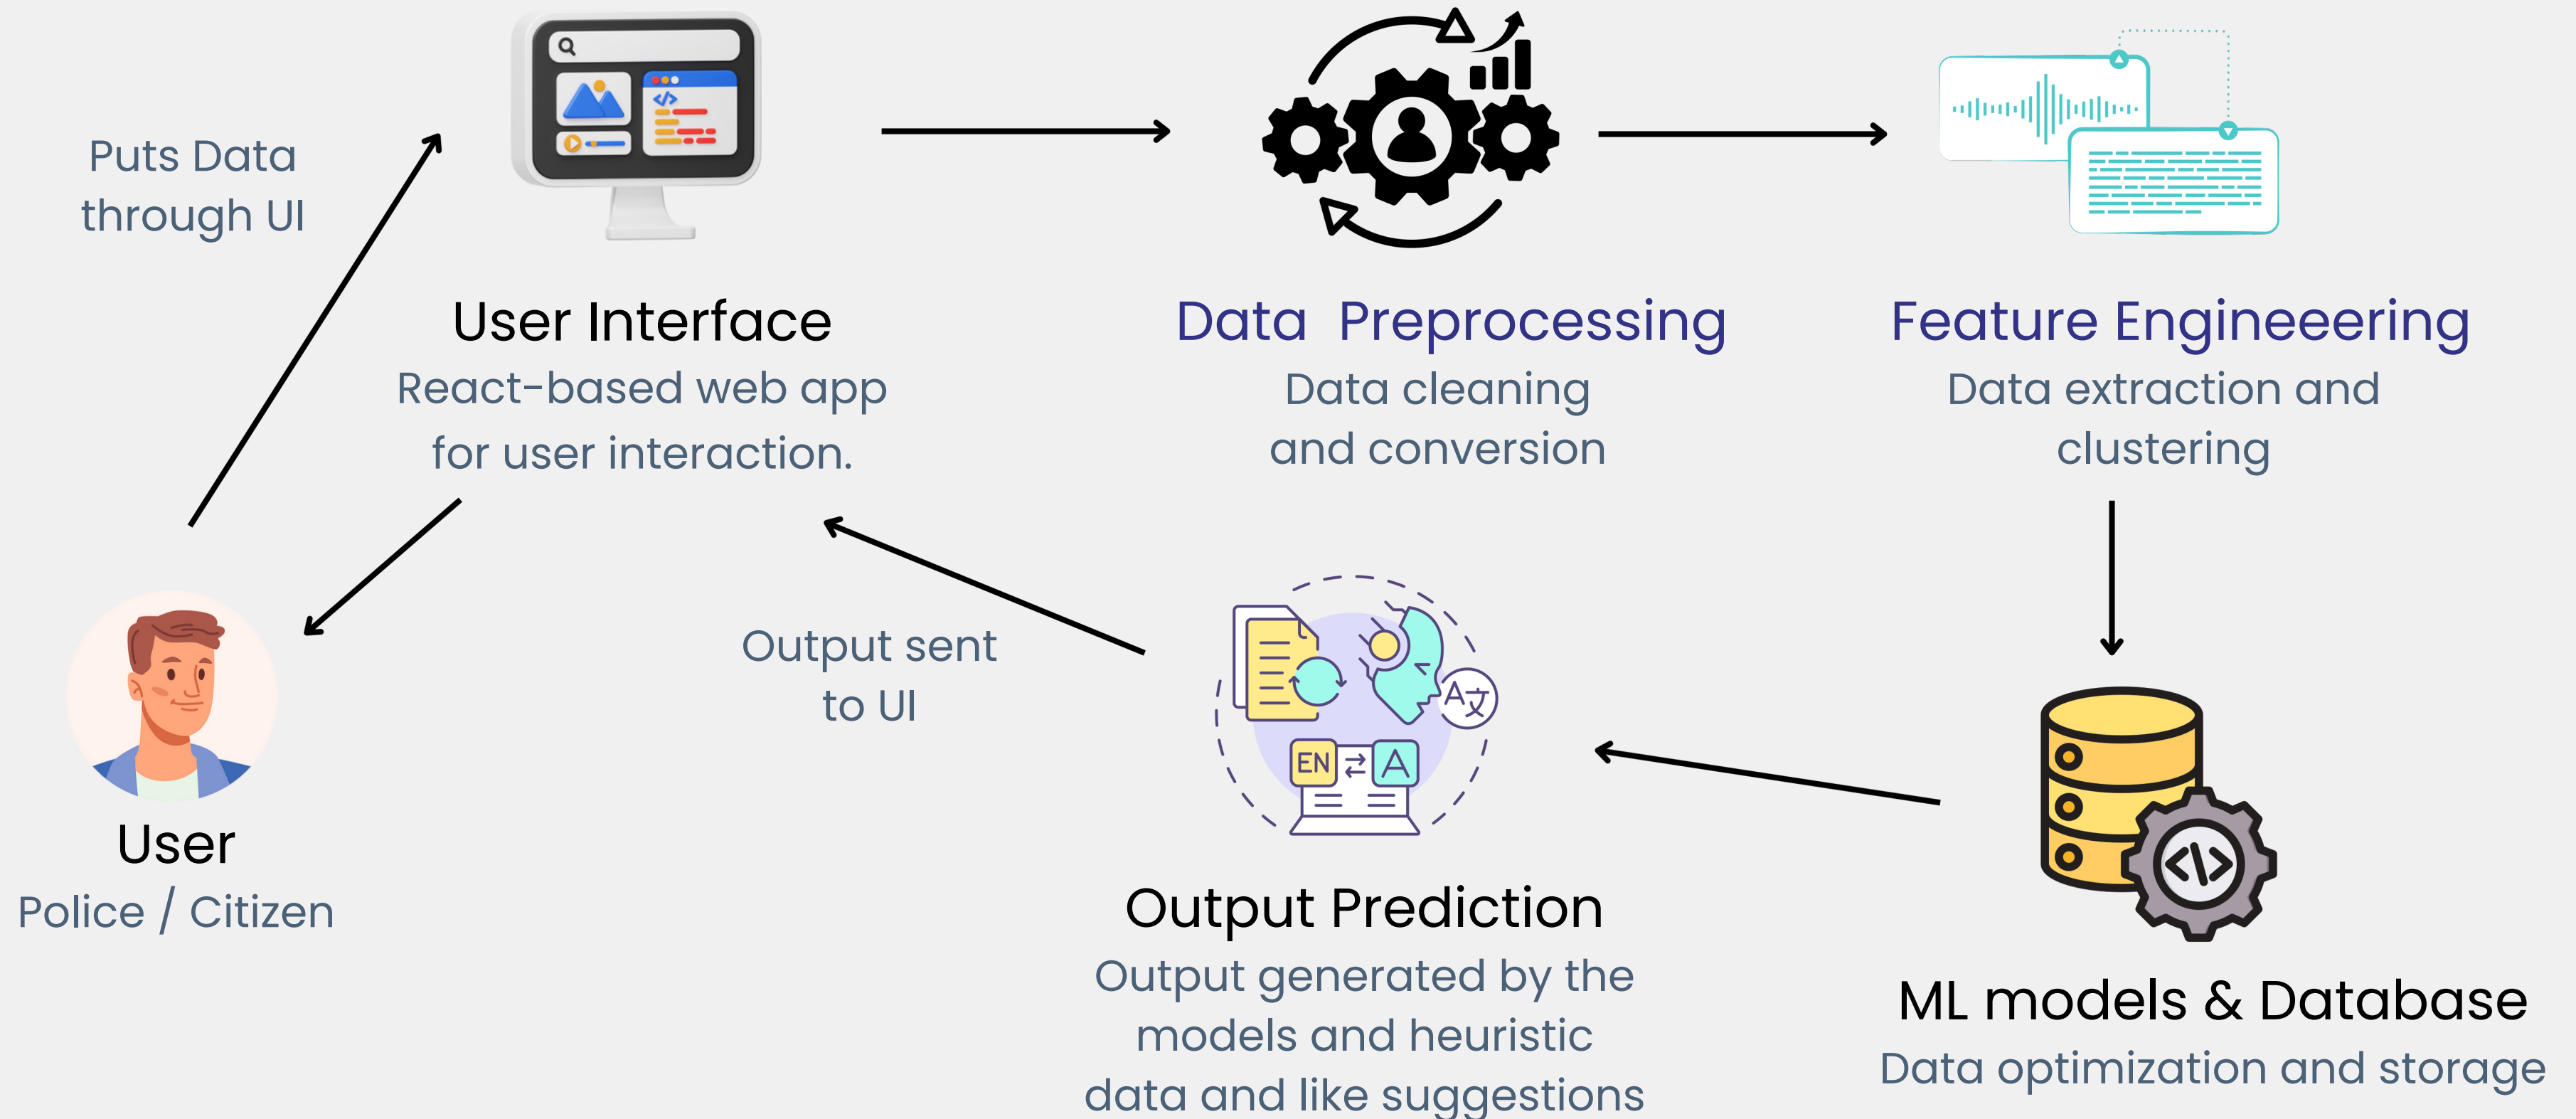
Puts Data through UI

User Interface
React-based web app for user interaction.

Data Preprocessing
Data cleaning and conversion

Feature Engineeering
Data extraction and clustering

User
Police / Citizen

Output sent to UI

EN A

Output Prediction
Output generated by the models and heuristic data and like suggestions

ML models & Database
Data optimization and storage